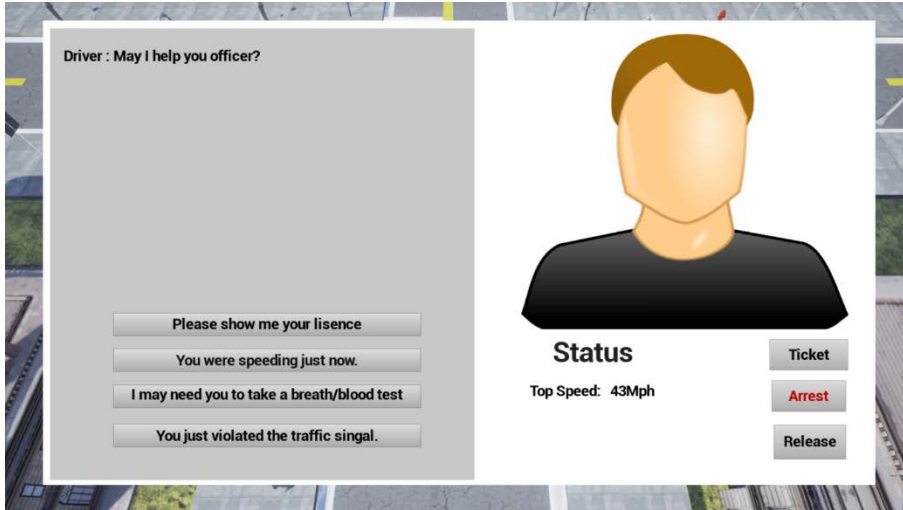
Driver : May I help you officer?

Please show me your lisence

You were speeding just now.

I may need you to take a breath/blood test

You just violated the traffic singal.

Status

Top Speed: 43Mph

Ticket

Arrest

Release